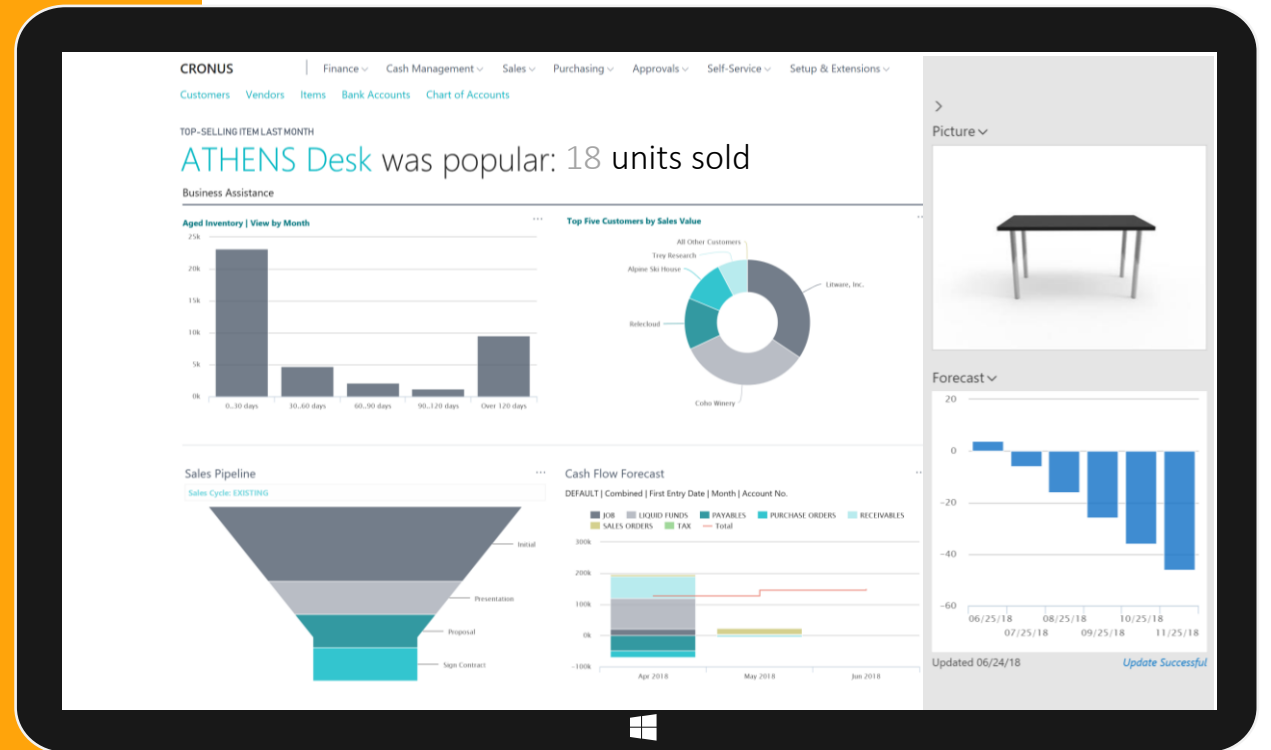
CRONUS | Finance ⌄ Cash Management ⌄ Sales ⌄ Purchasing ⌄ Approvals ⌄ Self-Service ⌄ Setup & Extensions ⌄

Customers Vendors Items Bank Accounts Chart of Accounts

TOP-SELLING ITEM LAST MONTH

ATHENS Desk was popular: 18 units sold

Business Assistance

Aged Inventory | View by Month

25k
20k
15k
10k
5k
0k

0...30 days 30...60 days 60...90 days 90...120 days Over 120 days

Top Five Customers by Sales Value

All Other Customers
Trey Research
Alpine Ski House
Litware, Inc.
Relecloud
Coho Winery

Sales Pipeline

Sales Cycle: EXISTING

Initial
Presentation
Proposal
Sign Contract

Cash Flow Forecast

DEFAULT | Combined | First Entry Date | Month | Account No.

JOB LIQUID FUNDS PAYABLES PURCHASE ORDERS RECEIVABLES SALES ORDERS TAX Total

300k
200k
100k
0k
−100k

Apr 2018 May 2018 Jun 2018

>

Picture ⌄

Forecast ⌄

20
0
−20
−40
−60

06/25/18 07/25/18 08/25/18 09/25/18 10/25/18 11/25/18

Updated 06/24/18

Update Successful